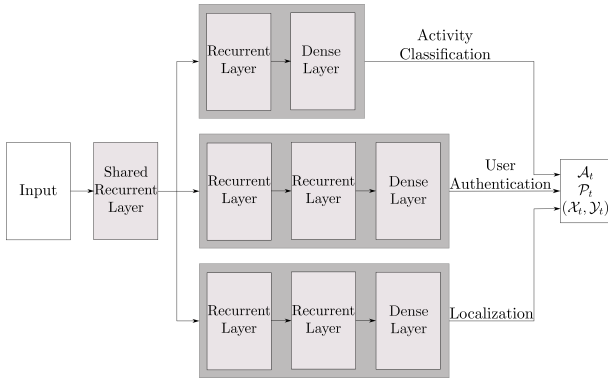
Input

Shared Recurrent Layer

Recurrent Layer

Dense Layer

Activity Classification

Recurrent Layer

Recurrent Layer

Dense Layer

User Authentication

Recurrent Layer

Recurrent Layer

Dense Layer

Localization

$\mathcal{A}_t$
$\mathcal{P}_t$
$(\mathcal{X}_t, \mathcal{Y}_t)$